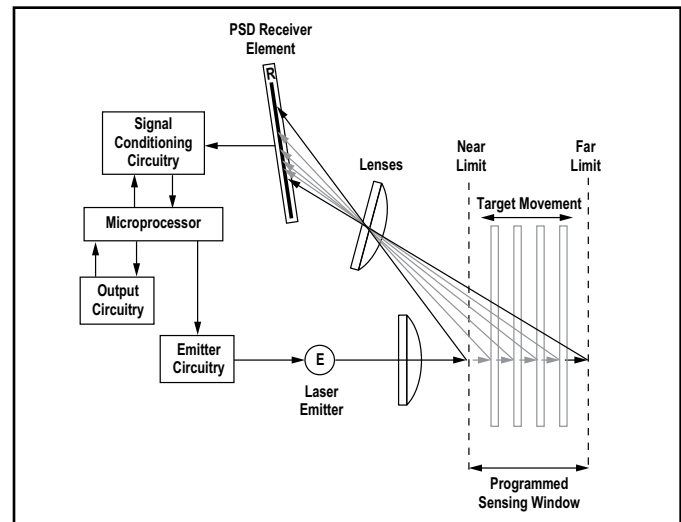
PSD Receiver Element

R

Signal Conditioning Circuitry

Lenses

Near Limit

Far Limit

Target Movement

Microprocessor

Output Circuitry

Emitter Circuitry

E

Laser Emitter

Programmed Sensing Window